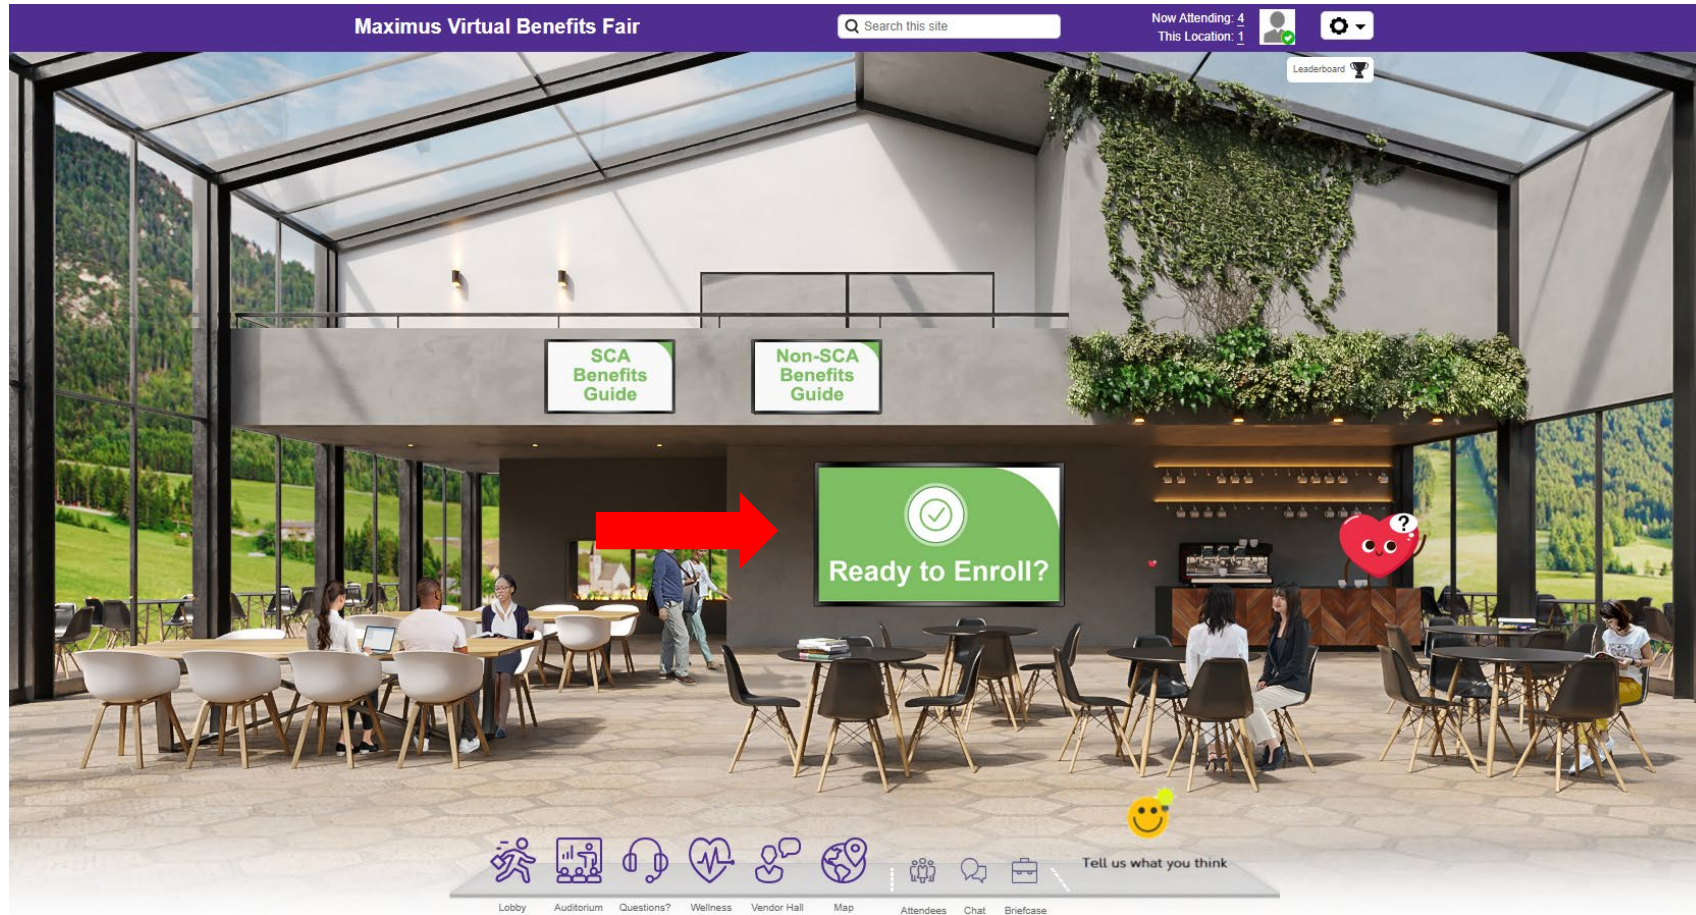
Maximus Virtual Benefits Fair

Search this site

Now Attending: 4
This Location: 1

Leaderboard

SCA Benefits Guide

Non-SCA Benefits Guide

Ready to Enroll?

Tell us what you think

Lobby Auditorium Questions? Wellness Vendor Hall Map Attendees Chat Briefcase